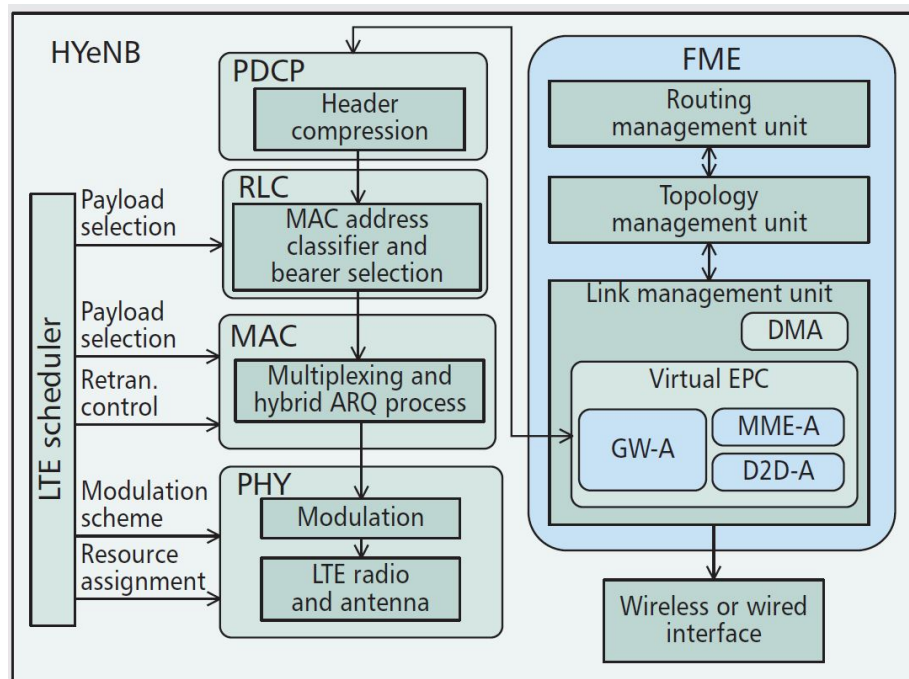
HYeNB

PDCP
Header compression

RLC
MAC address classifier and bearer selection

MAC
Multiplexing and hybrid ARQ process

PHY
Modulation
LTE radio and antenna

LTE scheduler
Payload selection
Payload selection
Retran. control
Modulation scheme
Resource assignment

FME
Routing management unit
Topology management unit
Link management unit
DMA
Virtual EPC
GW-A
MME-A
D2D-A

Wireless or wired interface